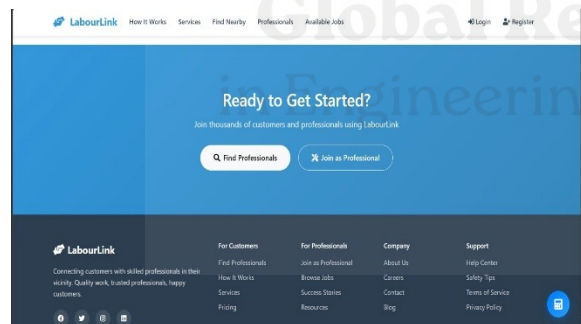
LabourLink How It Works Services Find Nearby Professionals Available Jobs

Login Register

Global Re

in Engineerin

Ready to Get Started?

Join thousands of customers and professionals using LabourLink

Find Professionals

Join as Professional

LabourLink

Connecting customers with skilled professionals in their vicinity. Quality work, trusted professionals, happy customers.

For Customers
Find Professionals
How It Works
Services
Pricing

For Professionals
Join as Professional
Browse Jobs
Success Stories
Resources

Company
About Us
Careers
Contact
Blog

Support
Help Center
Safety Tips
Terms of Service
Privacy Policy